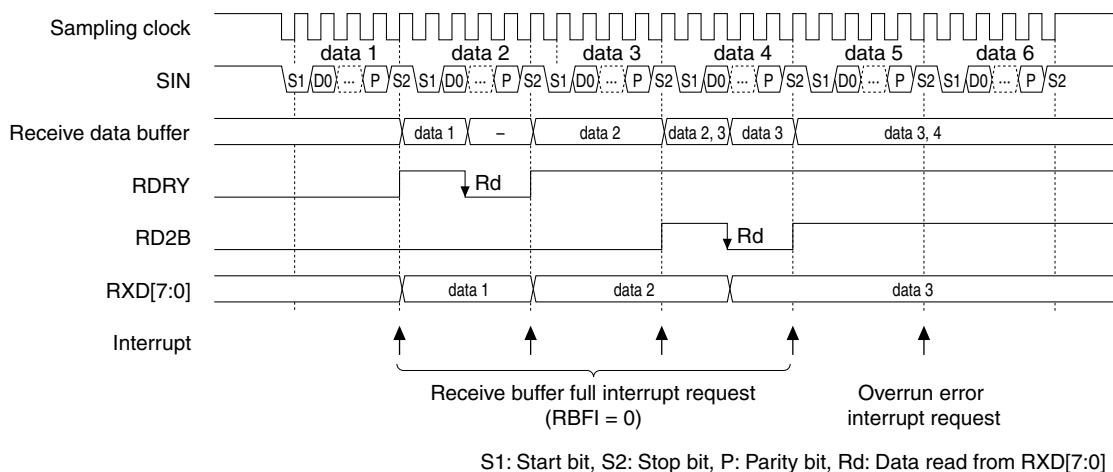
Sampling clock
data 1 data 2 data 3 data 4 data 5 data 6
SIN S1 D0 ... P S2 S1 D0 ... P S2 S1 D0 ... P S2 S1 D0 ... P S2 S1 D0 ... P S2 S1 D0 ... P S2
Receive data buffer data 1 – data 2 data 2, 3 data 3 data 3, 4
RDRY Rd
RD2B Rd
RXD[7:0] data 1 data 2 data 3
Interrupt

Receive buffer full interrupt request (RBFI = 0)

Overrun error interrupt request

S1: Start bit, S2: Stop bit, P: Parity bit, Rd: Data read from RXD[7:0]